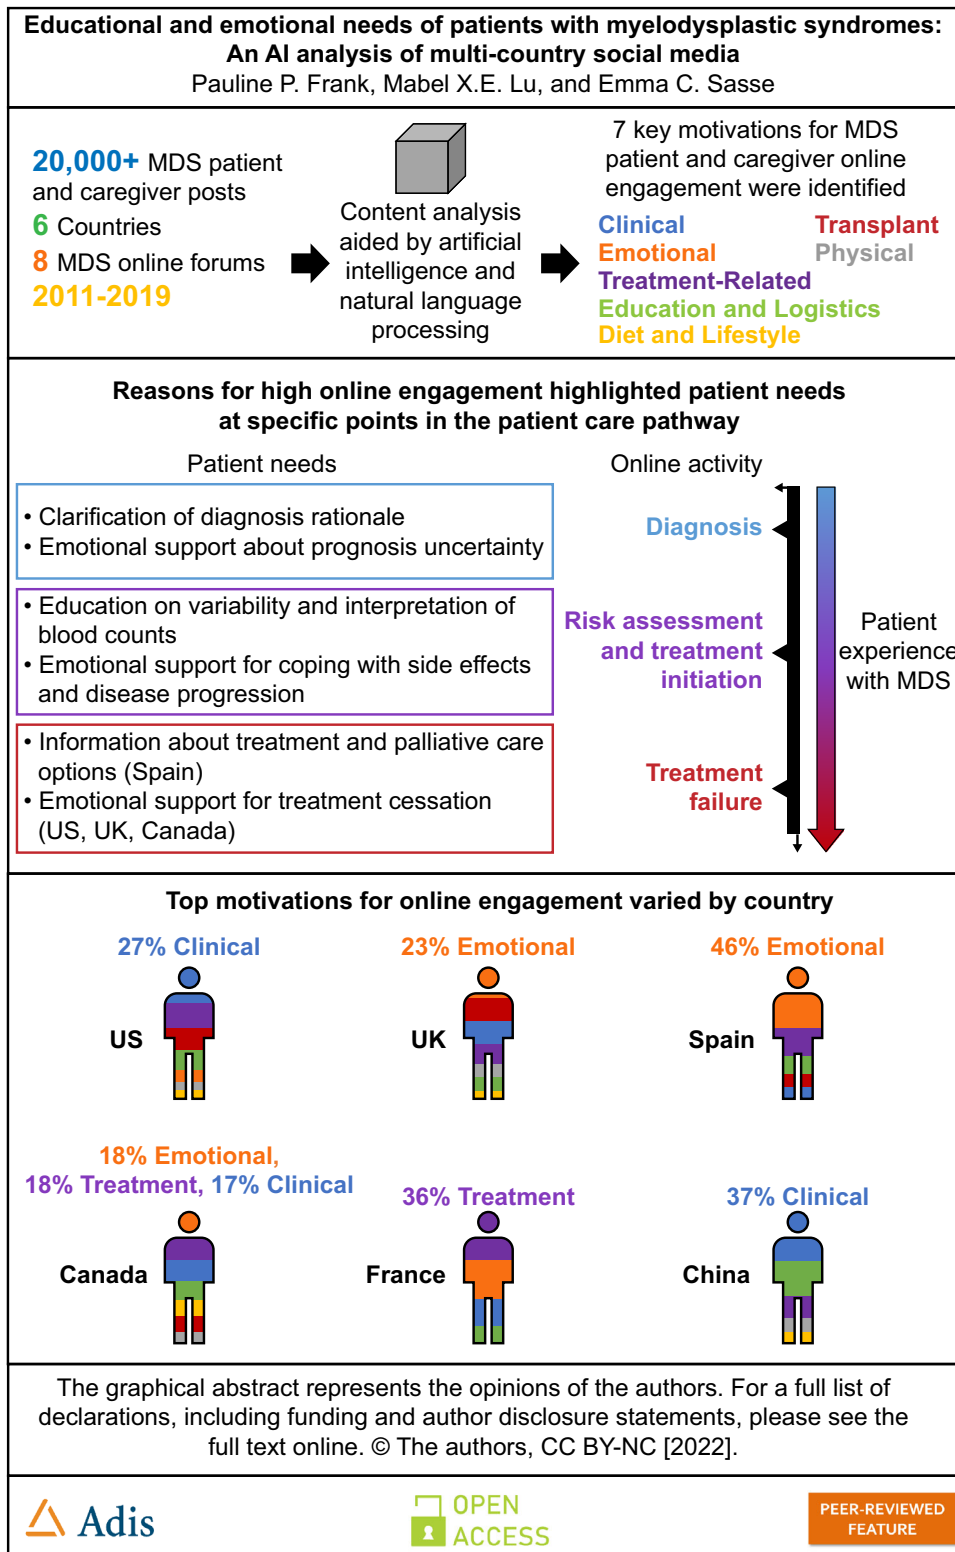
Educational and emotional needs of patients with myelodysplastic syndromes: An AI analysis of multi-country social media
Pauline P. Frank, Mabel X.E. Lu, and Emma C. Sasse

20,000+ MDS patient and caregiver posts
6 Countries
8 MDS online forums
2011-2019

Content analysis aided by artificial intelligence and natural language processing

7 key motivations for MDS patient and caregiver online engagement were identified
Clinical
Transplant
Emotional
Physical
Treatment-Related
Education and Logistics
Diet and Lifestyle

Reasons for high online engagement highlighted patient needs at specific points in the patient care pathway

Patient needs

Online activity

• Clarification of diagnosis rationale
• Emotional support about prognosis uncertainty

Diagnosis

• Education on variability and interpretation of blood counts
• Emotional support for coping with side effects and disease progression

Risk assessment and treatment initiation

Patient experience with MDS

• Information about treatment and palliative care options (Spain)
• Emotional support for treatment cessation (US, UK, Canada)

Treatment failure

Top motivations for online engagement varied by country

27% Clinical
US

23% Emotional
UK

46% Emotional
Spain

18% Emotional, 18% Treatment, 17% Clinical
Canada

36% Treatment
France

37% Clinical
China

The graphical abstract represents the opinions of the authors. For a full list of declarations, including funding and author disclosure statements, please see the full text online. © The authors, CC BY-NC [2022].

Adis

OPEN ACCESS

PEER-REVIEWED FEATURE